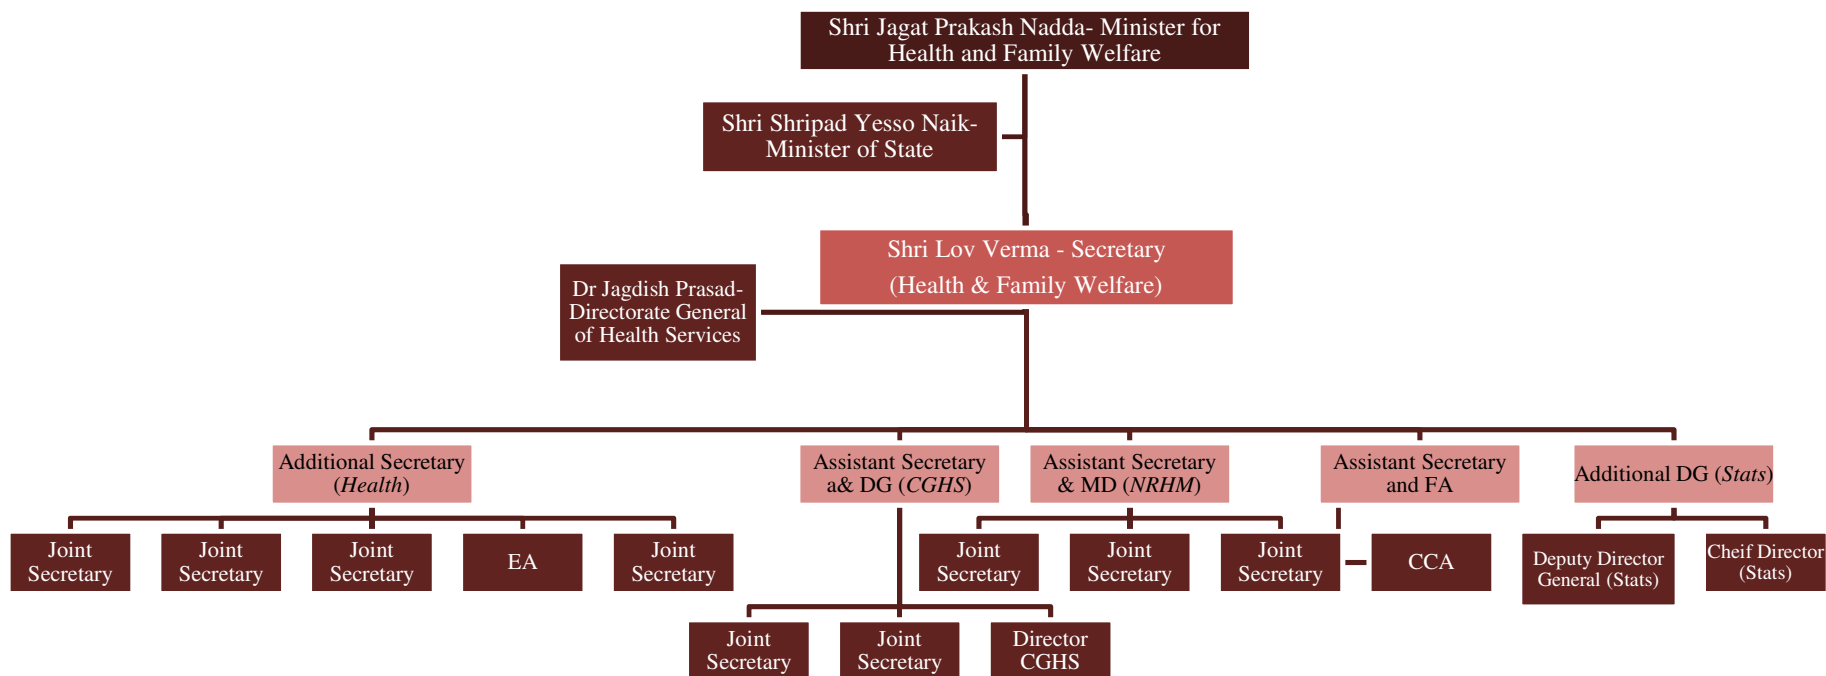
Shri Jagat Prakash Nadda- Minister for Health and Family Welfare

Shri Shripad Yesso Naik- Minister of State

Shri Lov Verma - Secretary (Health & Family Welfare)

Dr Jagdish Prasad- Directorate General of Health Services

Additional Secretary (*Health*)

Joint Secretary

Joint Secretary

Joint Secretary

EA

Joint Secretary

Assistant Secretary a& DG (*CGHS*)

Joint Secretary

Joint Secretary

Director CGHS

Assistant Secretary & MD (*NRHM*)

Joint Secretary

Joint Secretary

Joint Secretary

Assistant Secretary and FA

CCA

Additional DG (*Stats*)

Deputy Director General (Stats)

Cheif Director (Stats)